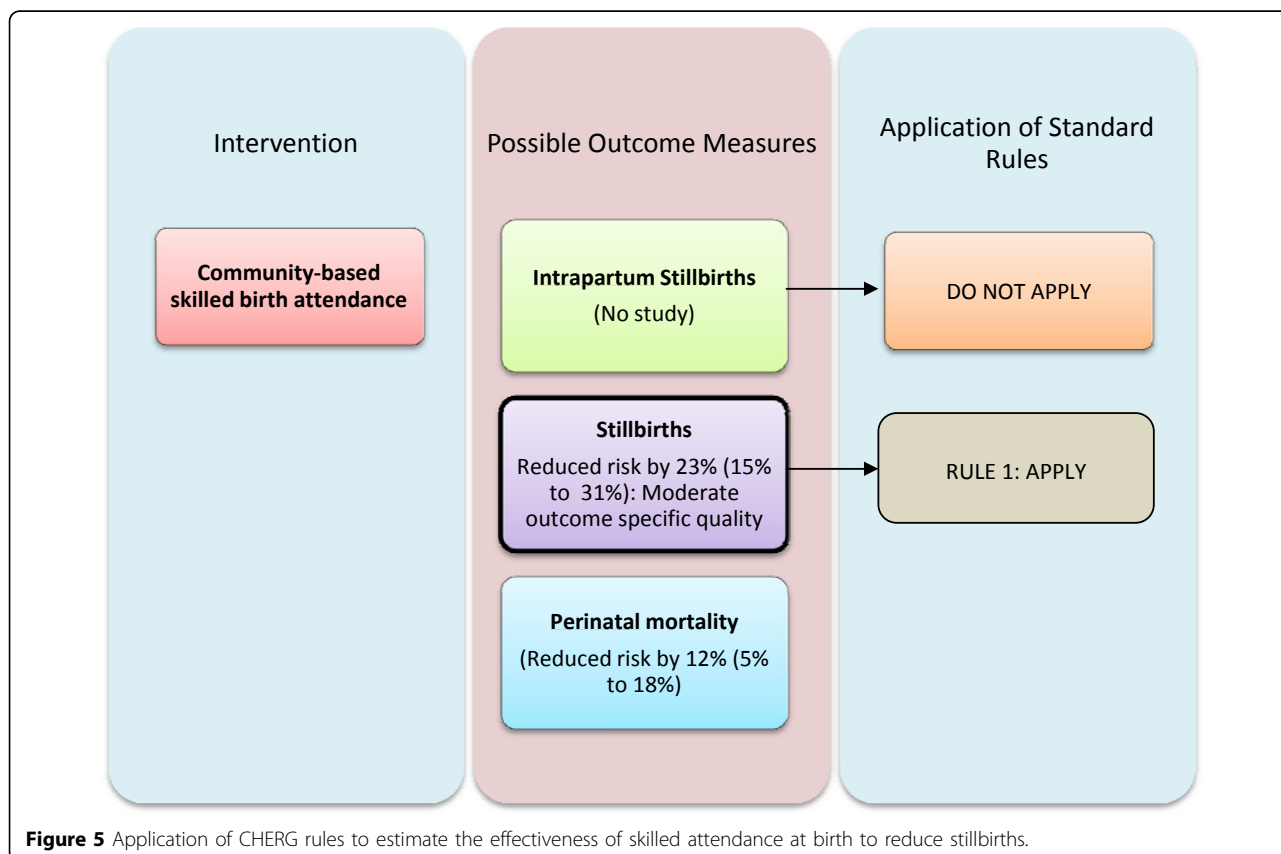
Intervention

Community-based skilled birth attendance

Possible Outcome Measures

Intrapartum Stillbirths
(No study)

Stillbirths
Reduced risk by 23% (15% to 31%): Moderate outcome specific quality

Perinatal mortality
(Reduced risk by 12% (5% to 18%)

Application of Standard Rules

DO NOT APPLY

RULE 1: APPLY

**Figure 5** Application of CHERG rules to estimate the effectiveness of skilled attendance at birth to reduce stillbirths.